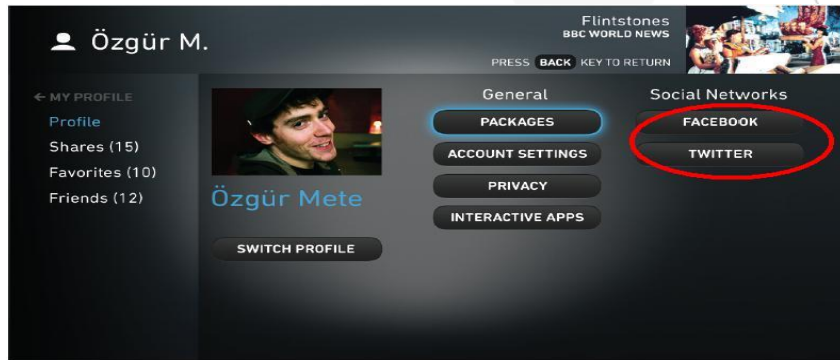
Özgür M.

Flintstones
BBC WORLD NEWS
PRESS BACK KEY TO RETURN

← MY PROFILE
Profile
Shares (15)
Favorites (10)
Friends (12)

Özgür Mete

SWITCH PROFILE

General
PACKAGES
ACCOUNT SETTINGS
PRIVACY
INTERACTIVE APPS

Social Networks
FACEBOOK
TWITTER